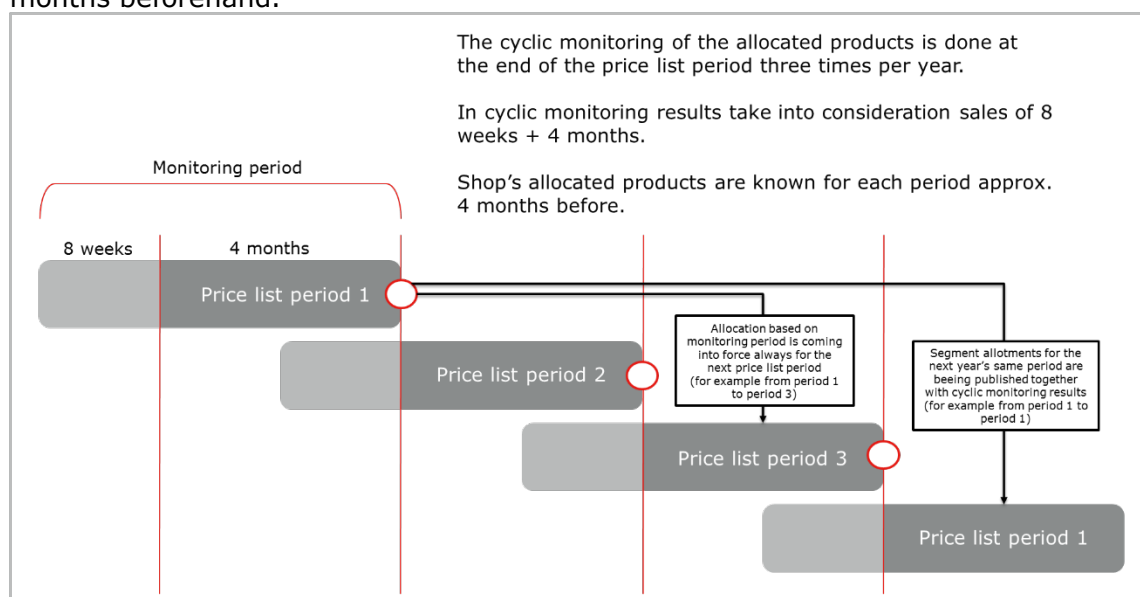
months beforehand.

The cyclic monitoring of the allocated products is done at the end of the price list period three times per year.

In cyclic monitoring results take into consideration sales of 8 weeks + 4 months.

Shop's allocated products are known for each period approx. 4 months before.

Monitoring period

8 weeks

4 months

Price list period 1

Allocation based on monitoring period is coming into force always for the next price list period (for example from period 1 to period 3)

Segment allotments for the next year's same period are beeing published together with cyclic monitoring results (for example from period 1 to period 1)

Price list period 2

Price list period 3

Price list period 1